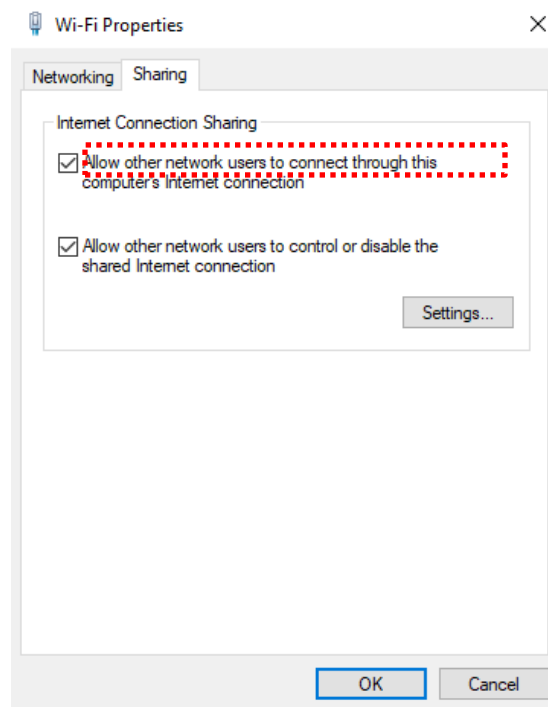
Wi-Fi Properties

Networking Sharing

Internet Connection Sharing

Allow other network users to connect through this computer's Internet connection

Allow other network users to control or disable the shared Internet connection

Settings...

OK Cancel